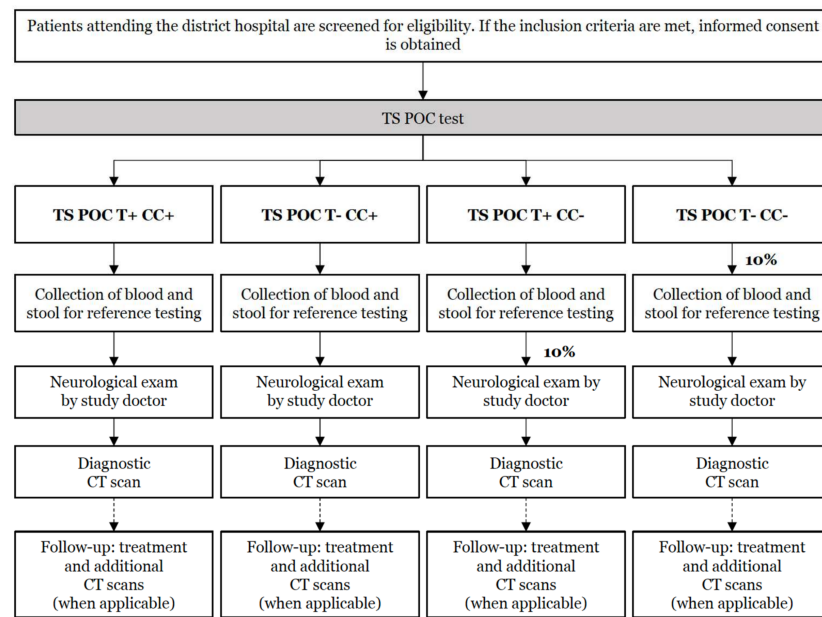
Patients attending the district hospital are screened for eligibility. If the inclusion criteria are met, informed consent is obtained

TS POC test

TS POC T+ CC+

TS POC T- CC+

TS POC T+ CC-

TS POC T- CC-

10%

Collection of blood and stool for reference testing

Collection of blood and stool for reference testing

Collection of blood and stool for reference testing

Collection of blood and stool for reference testing

10%

Neurological exam by study doctor

Neurological exam by study doctor

Neurological exam by study doctor

Neurological exam by study doctor

Diagnostic CT scan

Diagnostic CT scan

Diagnostic CT scan

Diagnostic CT scan

Follow-up: treatment and additional CT scans (when applicable)

Follow-up: treatment and additional CT scans (when applicable)

Follow-up: treatment and additional CT scans (when applicable)

Follow-up: treatment and additional CT scans (when applicable)